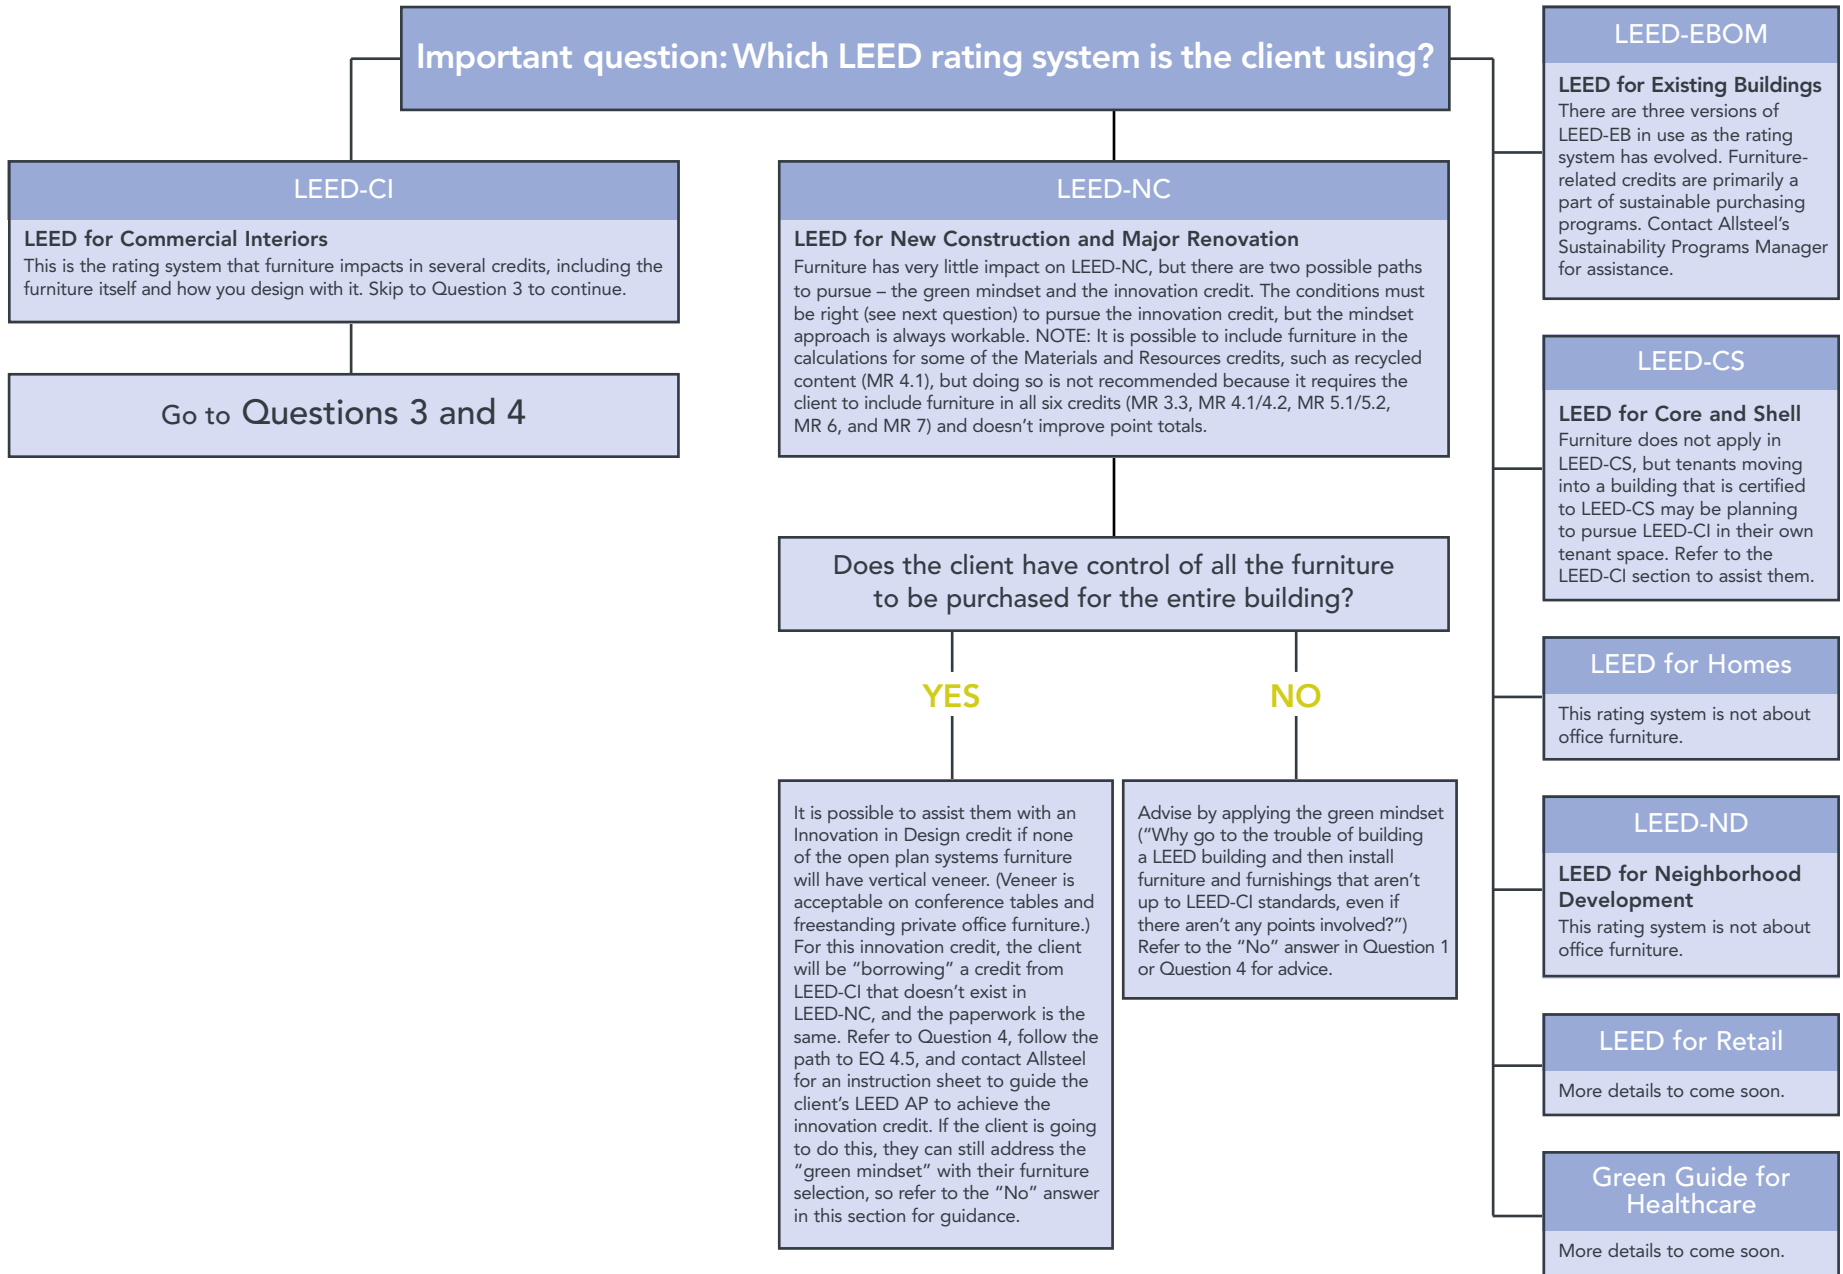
Important question: Which LEED rating system is the client using?

LEED-CI

LEED for Commercial Interiors
This is the rating system that furniture impacts in several credits, including the furniture itself and how you design with it. Skip to Question 3 to continue.

Go to Questions 3 and 4

LEED-NC

LEED for New Construction and Major Renovation
Furniture has very little impact on LEED-NC, but there are two possible paths to pursue – the green mindset and the innovation credit. The conditions must be right (see next question) to pursue the innovation credit, but the mindset approach is always workable. NOTE: It is possible to include furniture in the calculations for some of the Materials and Resources credits, such as recycled content (MR 4.1), but doing so is not recommended because it requires the client to include furniture in all six credits (MR 3.3, MR 4.1/4.2, MR 5.1/5.2, MR 6, and MR 7) and doesn't improve point totals.

Does the client have control of all the furniture to be purchased for the entire building?

YES

NO

It is possible to assist them with an Innovation in Design credit if none of the open plan systems furniture will have vertical veneer. (Veneer is acceptable on conference tables and freestanding private office furniture.) For this innovation credit, the client will be "borrowing" a credit from LEED-CI that doesn't exist in LEED-NC, and the paperwork is the same. Refer to Question 4, follow the path to EQ 4.5, and contact Allsteel for an instruction sheet to guide the client's LEED AP to achieve the innovation credit. If the client is going to do this, they can still address the "green mindset" with their furniture selection, so refer to the "No" answer in this section for guidance.

Advise by applying the green mindset ("Why go to the trouble of building a LEED building and then install furniture and furnishings that aren't up to LEED-CI standards, even if there aren't any points involved?") Refer to the "No" answer in Question 1 or Question 4 for advice.

LEED-EBOM

LEED for Existing Buildings
There are three versions of LEED-EB in use as the rating system has evolved. Furniture-related credits are primarily a part of sustainable purchasing programs. Contact Allsteel's Sustainability Programs Manager for assistance.

LEED-CS

LEED for Core and Shell
Furniture does not apply in LEED-CS, but tenants moving into a building that is certified to LEED-CS may be planning to pursue LEED-CI in their own tenant space. Refer to the LEED-CI section to assist them.

LEED for Homes

This rating system is not about office furniture.

LEED-ND

LEED for Neighborhood Development
This rating system is not about office furniture.

LEED for Retail

More details to come soon.

Green Guide for Healthcare

More details to come soon.